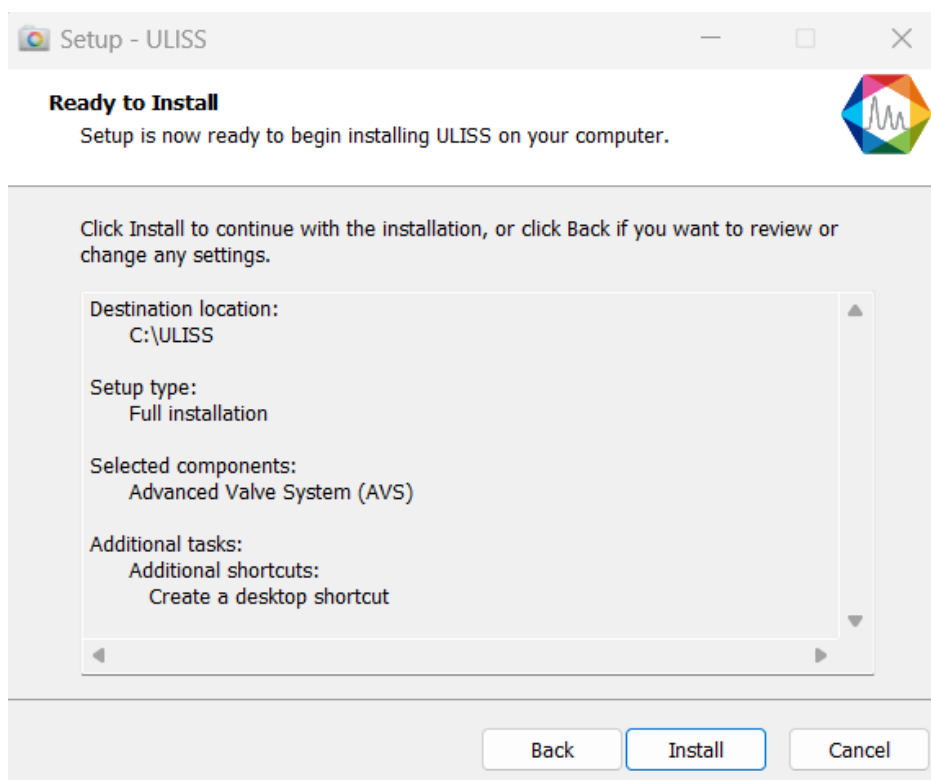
Setup - ULISS

Ready to Install
Setup is now ready to begin installing ULISS on your computer.

Click Install to continue with the installation, or click Back if you want to review or change any settings.

Destination location:
C:\ULISS

Setup type:
Full installation

Selected components:
Advanced Valve System (AVS)

Additional tasks:
Additional shortcuts:
Create a desktop shortcut

Back
Install
Cancel